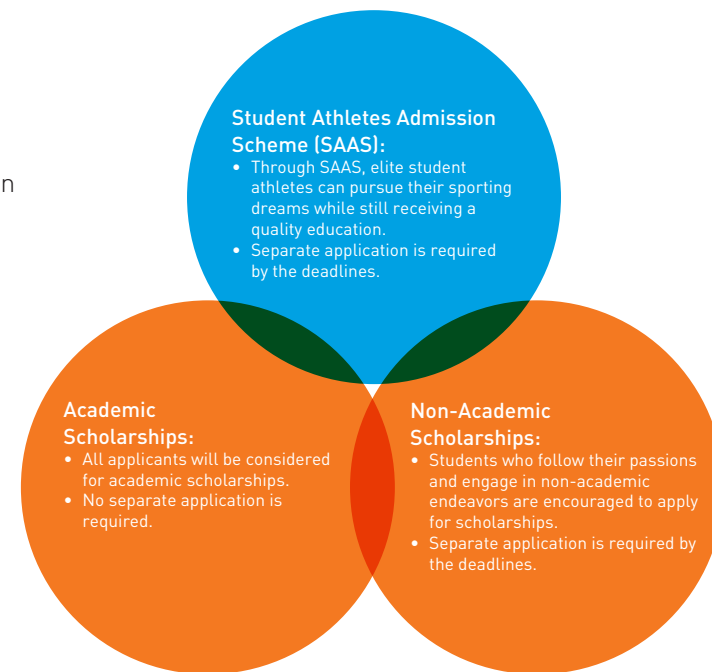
n

Student Athletes Admission Scheme (SAAS):
• Through SAAS, elite student athletes can pursue their sporting dreams while still receiving a quality education.
• Separate application is required by the deadlines.

Academic Scholarships:
• All applicants will be considered for academic scholarships.
• No separate application is required.

Non-Academic Scholarships:
• Students who follow their passions and engage in non-academic endeavors are encouraged to apply for scholarships.
• Separate application is required by the deadlines.